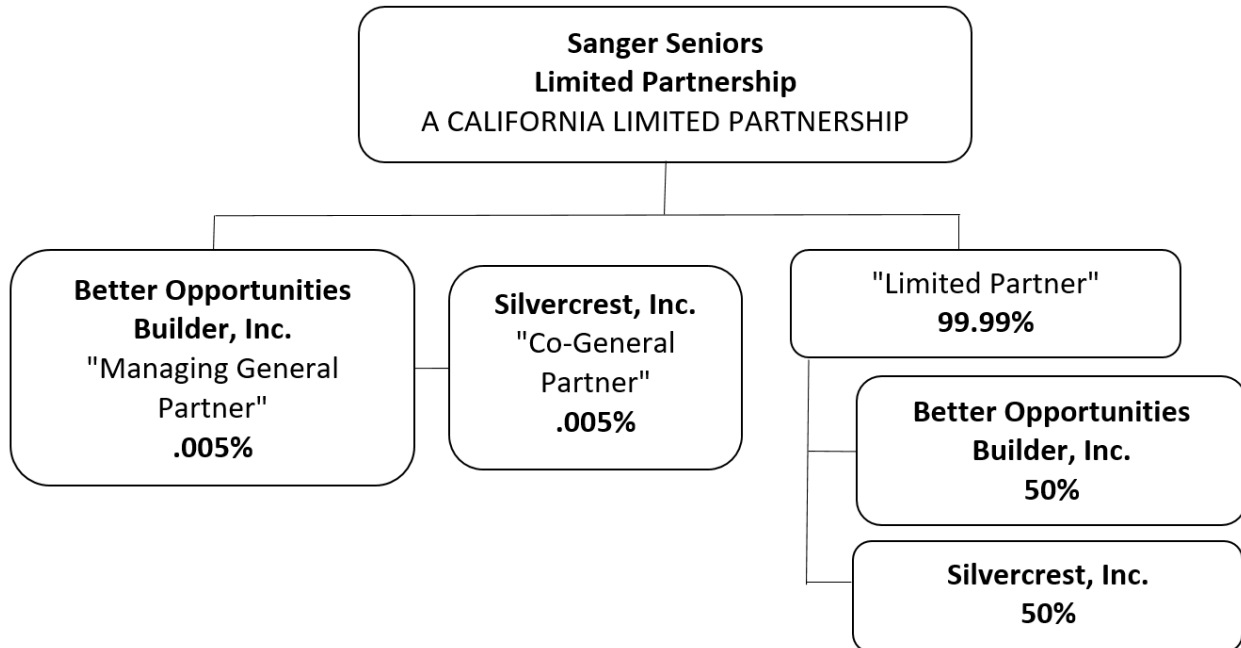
Sanger Seniors
Limited Partnership
A CALIFORNIA LIMITED PARTNERSHIP

Better Opportunities Builder, Inc.
"Managing General Partner"
.005%

Silvercrest, Inc.
"Co-General Partner"
.005%

"Limited Partner"
99.99%

Better Opportunities Builder, Inc.
50%

Silvercrest, Inc.
50%